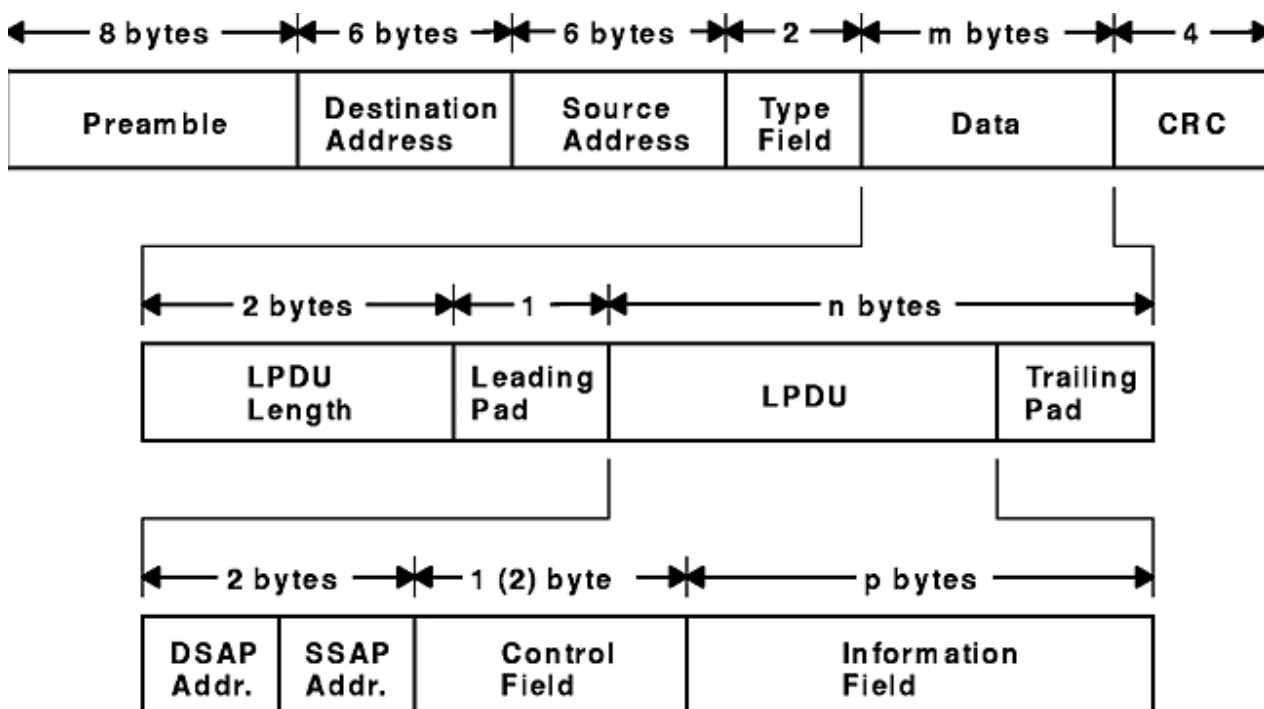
8 bytes 6 bytes 6 bytes 2 m bytes 4

| Preamble | Destination Address | Source Address | Type Field | Data | CRC |
|---|---|---|---|---|---|

2 bytes 1 n bytes

| LPDU Length | Leading Pad | LPDU | Trailing Pad |
|---|---|---|---|

2 bytes 1 (2) byte p bytes

| DSAP Addr. | SSAP Addr. | Control Field | Information Field |
|---|---|---|---|